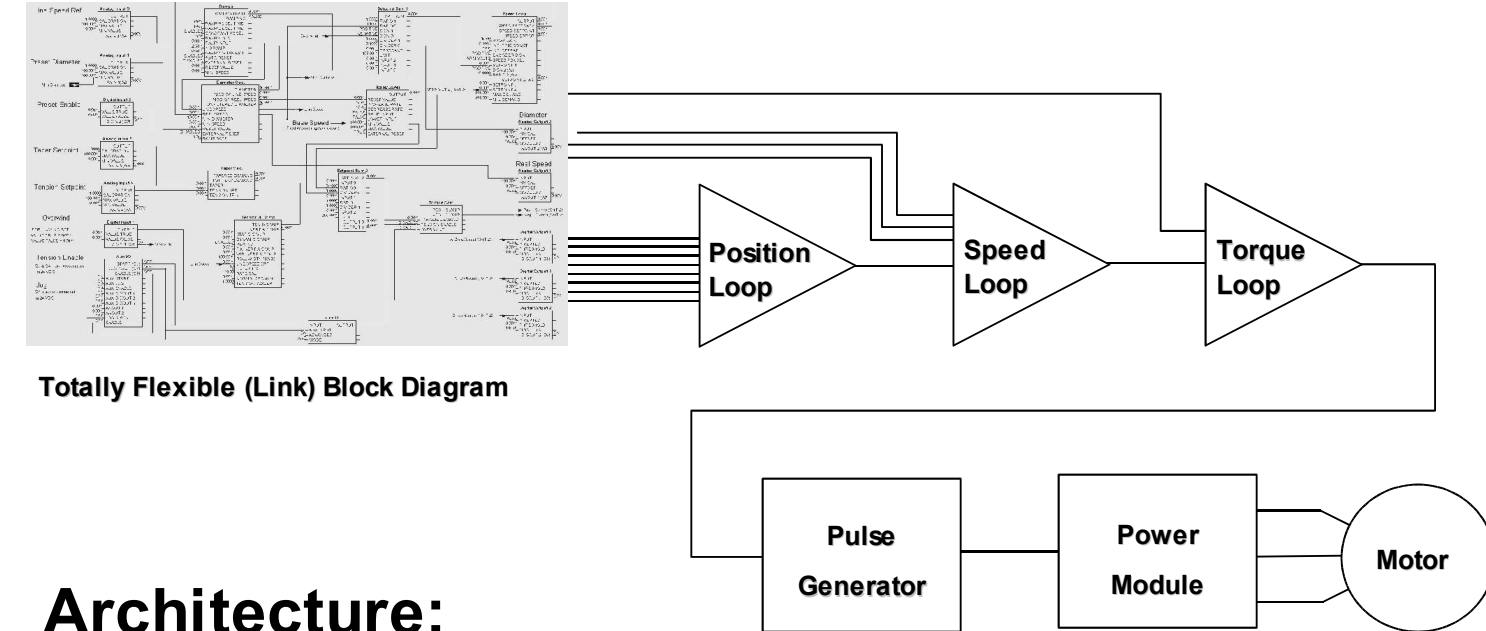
Line Speed Ref
Preset Diameter
Preset Enable
Taper Setpoint
Tension Setpoint
Overwind
Tension Enable
Jog
Diameter
Reel Speed
Base Speed

Position Loop

Speed Loop

Torque Loop

Totally Flexible (Link) Block Diagram

Pulse Generator

Power Module

Motor

Architecture: